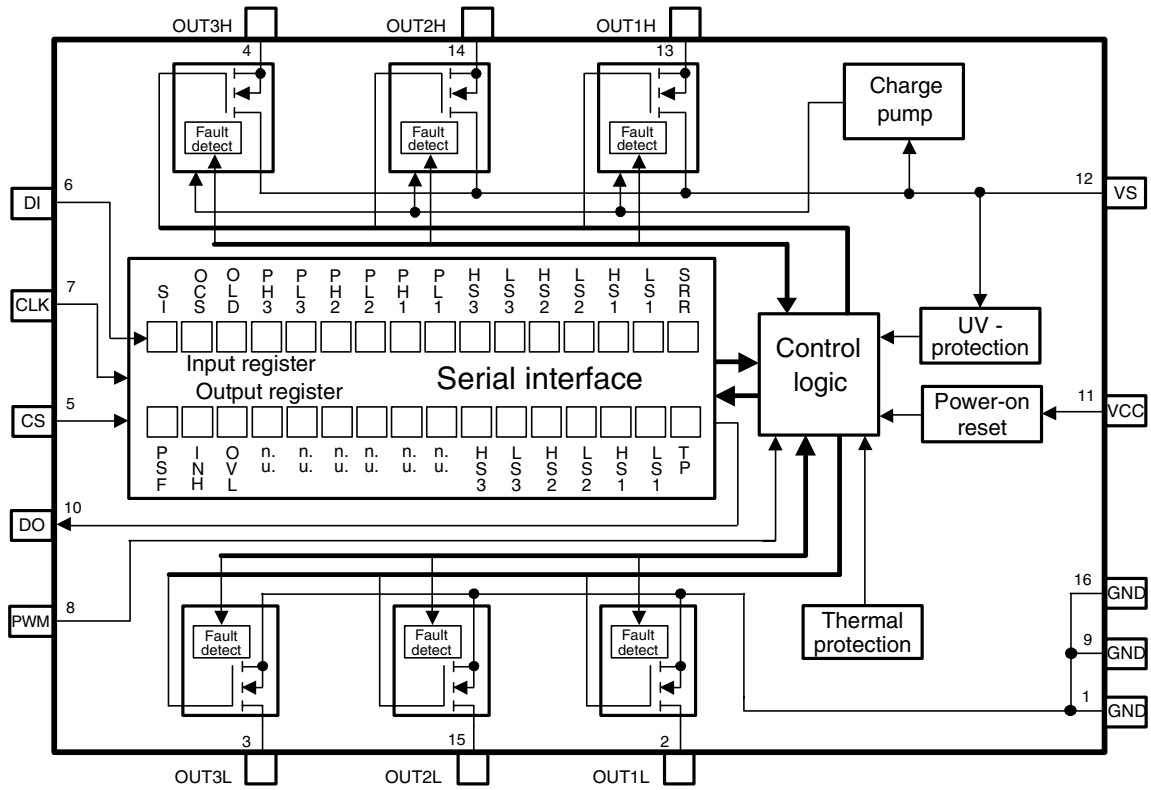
OUT3H
OUT2H
OUT1H
4
14
13
Fault detect
Fault detect
Fault detect
Charge pump
DI
6
12
VS
CLK
7
CS
5
DO
10
PWM
8

S I
O C S
O L D
P H 3
P L 3
P H 2
P L 2
P H 1
P L 1
H S 3
L S 3
H S 2
L S 2
H S 1
L S 1
S R R

Input register
Output register
Serial interface

P S F
I N H
O V L
n. u.
n. u.
n. u.
n. u.
n. u.
n. u.
H S 3
L S 3
H S 2
L S 2
H S 1
L S 1
T P

Control logic
UV - protection
Power-on reset
11
VCC
Thermal protection
16
GND
9
GND
1
GND
Fault detect
Fault detect
Fault detect
3
15
2
OUT3L
OUT2L
OUT1L